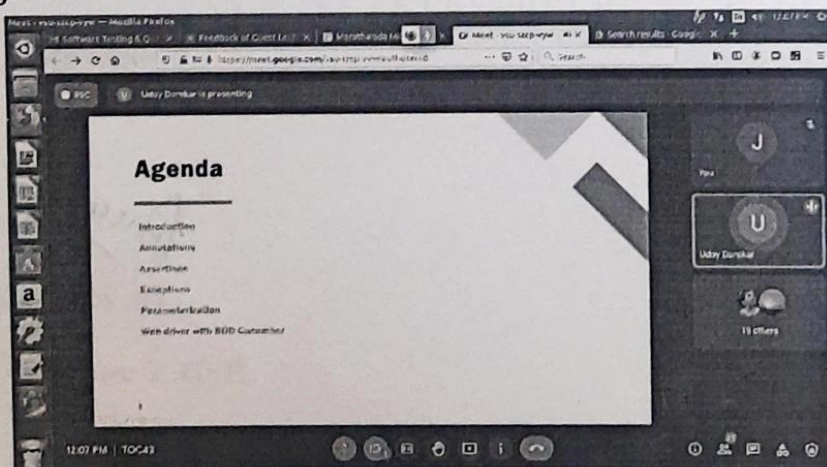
Meet - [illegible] — Mozilla Firefox

Software Testing & Q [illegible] ×
Feedback of Guest Lect ×
Marathwada M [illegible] ×
Meet - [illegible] ×
Search results · Google ×

https://meet.google.com/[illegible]

Search

REC

Uday Dorshar is presenting

Agenda

Introduction

Annotations

Assertions

Exceptions

Parameterization

Web driver with BDD Cucumber

J

You

U

Uday Dorshar

11 others

12:07 PM | TOC43